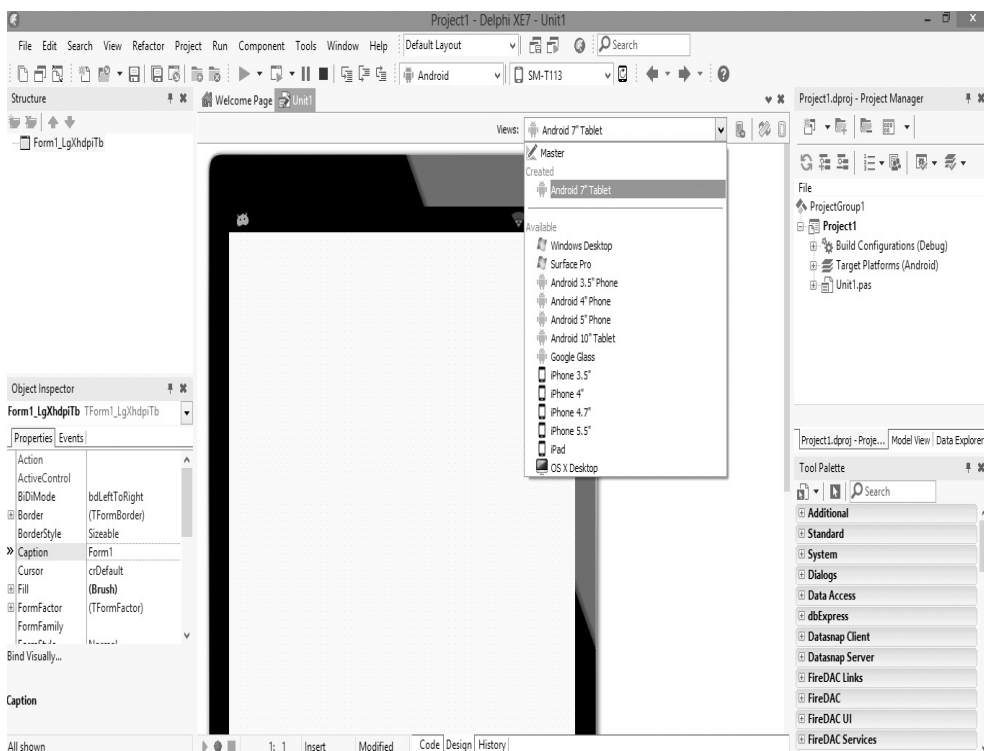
Project1 - Delphi XE7 - Unit1

File Edit Search View Refactor Project Run Component Tools Window Help Default Layout Search

Android SM-T113

Structure

Form1_LgXhdpiTb

Welcome Page Unit1

Views: Android 7" Tablet

Master
Created
Android 7" Tablet
Available
Windows Desktop
Surface Pro
Android 3.5" Phone
Android 4" Phone
Android 5" Phone
Android 10" Tablet
Google Glass
iPhone 3.5"
iPhone 4"
iPhone 4.7"
iPhone 5.5"
iPad
OS X Desktop

Project1.dproj - Project Manager

File
ProjectGroup1
Project1
Build Configurations (Debug)
Target Platforms (Android)
Unit1.pas

Project1.dproj - Proje... Model View Data Explorer

Tool Palette
Search
Additional
Standard
System
Dialogs
Data Access
dbExpress
Datasnap Client
Datasnap Server
FireDAC Links
FireDAC
FireDAC UI
FireDAC Services

Object Inspector
Form1_LgXhdpiTb TForm1_LgXhdpiTb
Properties Events

| | |
|---|---|
| Action | |
| ActiveControl | |
| BiDiMode | bdLeftToRight |
| Border | (TFormBorder) |
| BorderStyle | Sizeable |
| Caption | Form1 |
| Cursor | crDefault |
| Fill | (Brush) |
| FormFactor | (TFormFactor) |
| FormFamily | |
| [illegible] | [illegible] |

Bind Visually...

Caption

All shown

1: 1 Insert Modified Code Design History